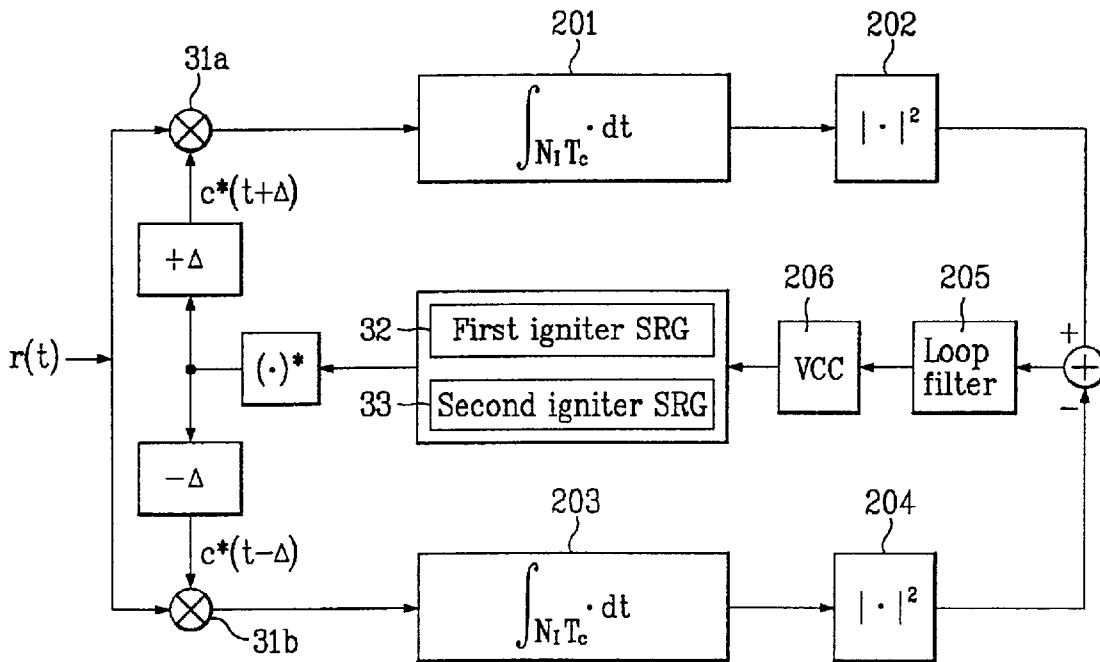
201

202

31a

$\int_{N_I T_c} \cdot dt$

$|\cdot|^2$

$c^*(t+\Delta)$

$+\Delta$

206

205

32

First igniter SRG

+

$r(t)$

$(\cdot)^*$

VCC

Loop filter

33

Second igniter SRG

−

$-\Delta$

203

204

$c^*(t-\Delta)$

$\int_{N_I T_c} \cdot dt$

$|\cdot|^2$

31b